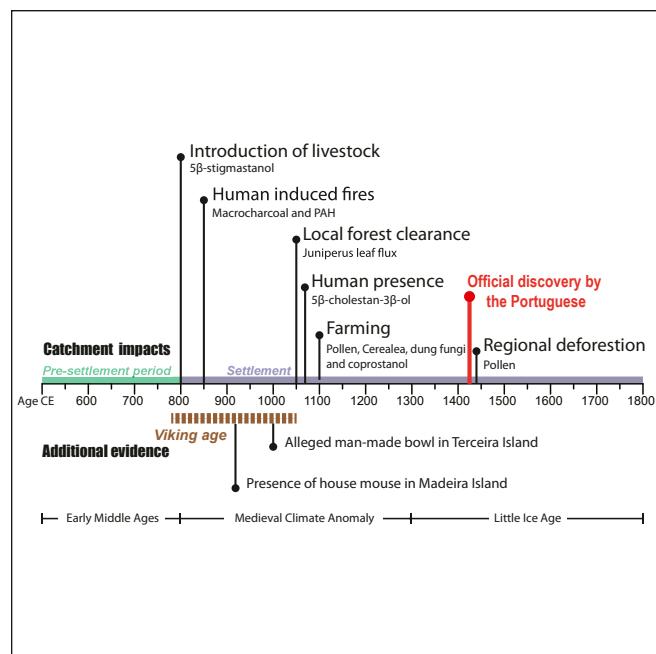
Introduction of livestock
5β-stigmastanol

Human induced fires
Macrocharcoal and PAH

Local forest clearance
Juniperus leaf flux

Human presence
5β-cholestan-3β-ol

Official discovery by the Portuguese

Farming
Pollen, Cerealea, dung fungi and coprostanol

Regional deforestion
Pollen

Catchment impacts

Pre-settlement period

Settlement

Age CE 600 700 800 900 1000 1100 1200 1300 1400 1500 1600 1700 1800

Viking age

Additional evidence

Alleged man-made bowl in Terceira Island

Presence of house mouse in Madeira Island

Early Middle Ages | Medieval Climate Anomaly | Little Ice Age